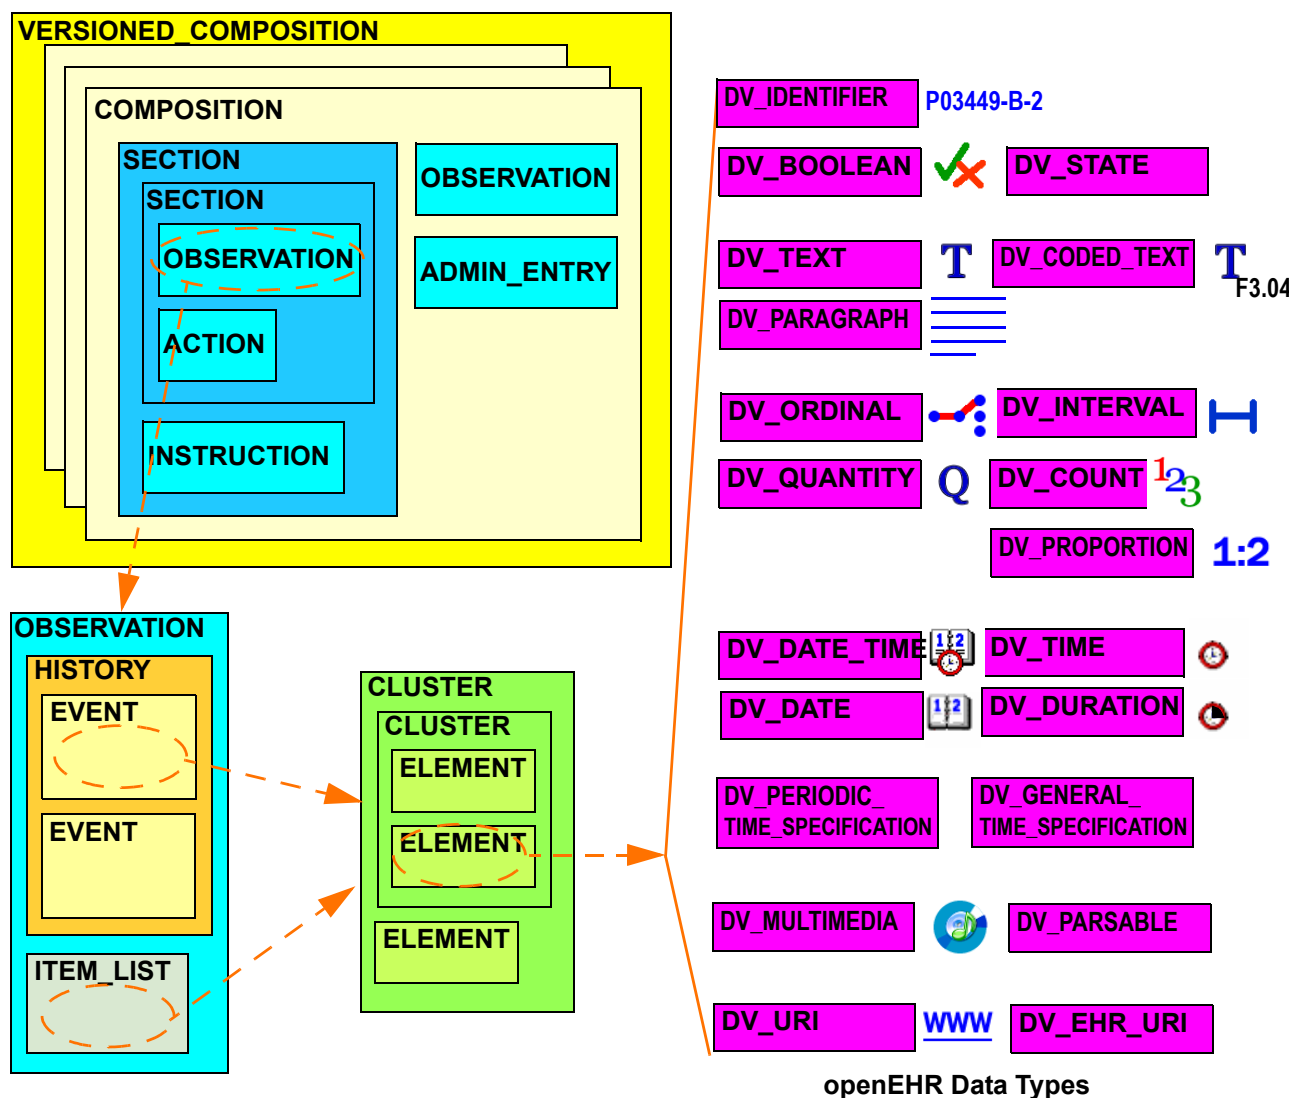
VERSIONED_COMPOSITION
COMPOSITION
SECTION
SECTION
OBSERVATION
ACTION
INSTRUCTION
OBSERVATION
ADMIN_ENTRY
OBSERVATION
HISTORY
EVENT
EVENT
ITEM_LIST
CLUSTER
CLUSTER
ELEMENT
ELEMENT
ELEMENT
DV_IDENTIFIER
P03449-B-2
DV_BOOLEAN
DV_STATE
DV_TEXT
T
DV_CODED_TEXT
T
F3.04
DV_PARAGRAPH
DV_ORDINAL
DV_INTERVAL
DV_QUANTITY
Q
DV_COUNT
123
DV_PROPORTION
1:2
DV_DATE_TIME
1 2
DV_TIME
DV_DATE
1 2
DV_DURATION
DV_PERIODIC_TIME_SPECIFICATION
DV_GENERAL_TIME_SPECIFICATION
DV_MULTIMEDIA
DV_PARSABLE
DV_URI
WWW
DV_EHR_URI
openEHR Data Types